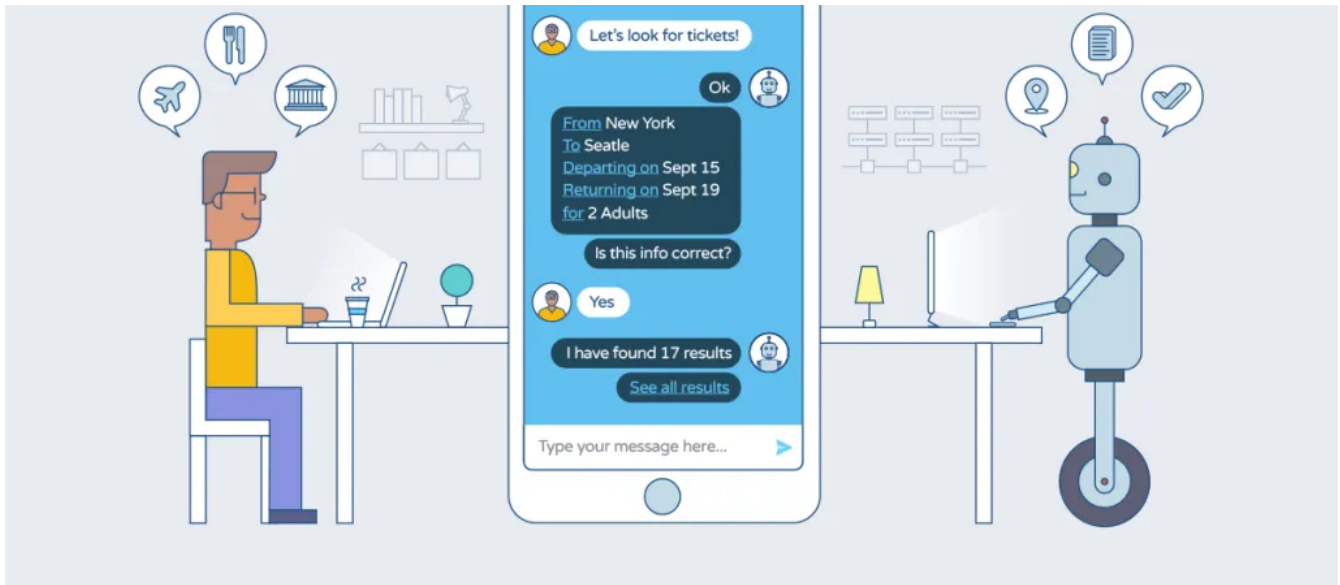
Let's look for tickets!

Ok

From New York
To Seattle
Departing on Sept 15
Returning on Sept 19
for 2 Adults

Is this info correct?

Yes

I have found 17 results

See all results

Type your message here...